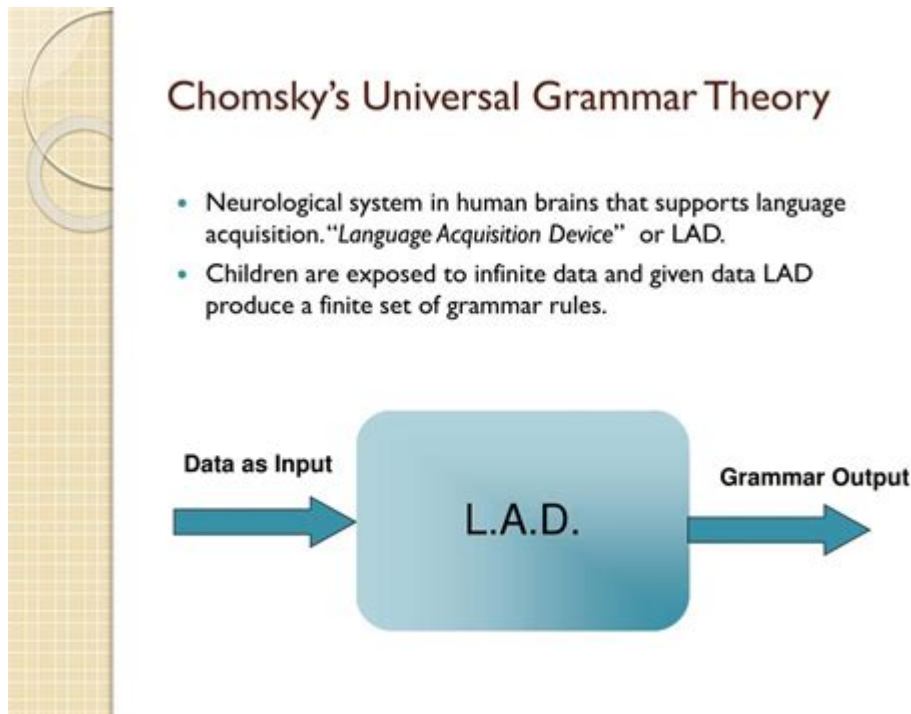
Chomsky's Universal Grammar Theory

- Neurological system in human brains that supports language acquisition. "Language Acquisition Device" or LAD.
- Children are exposed to infinite data and given data LAD produce a finite set of grammar rules.

Data as Input

L.A.D.

Grammar Output